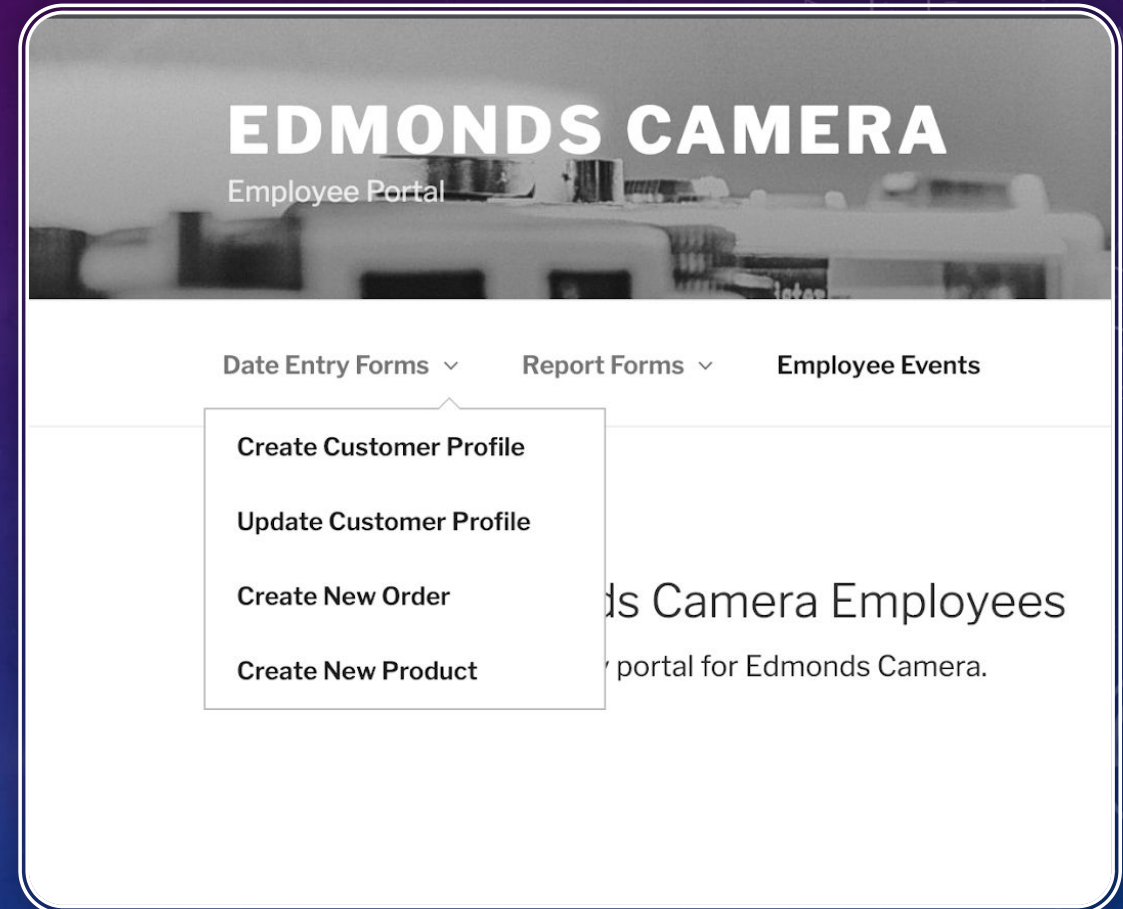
EDMONDS CAMERA
Employee Portal

Date Entry Forms ⌄ Report Forms ⌄ Employee Events

Create Customer Profile

Update Customer Profile

Create New Order

Create New Product

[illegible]ds Camera Employees

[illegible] portal for Edmonds Camera.